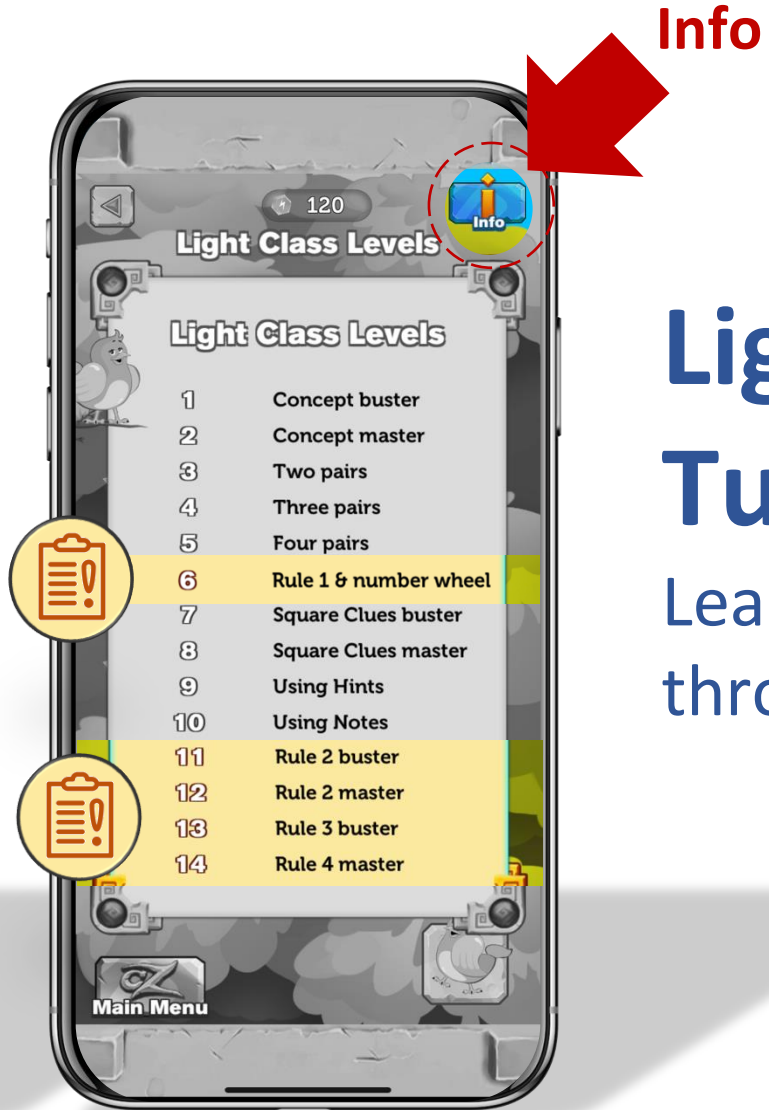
Info

120

Light Class Levels

Info

Light Class Levels

| | |
|---|---|
| 1 | Concept buster |
| 2 | Concept master |
| 3 | Two pairs |
| 4 | Three pairs |
| 5 | Four pairs |
| 6 | Rule 1 & number wheel |
| 7 | Square Clues buster |
| 8 | Square Clues master |
| 9 | Using Hints |
| 10 | Using Notes |
| 11 | Rule 2 buster |
| 12 | Rule 2 master |
| 13 | Rule 3 buster |
| 14 | Rule 4 master |

Main Menu

Lig
Tu
Lea
thro